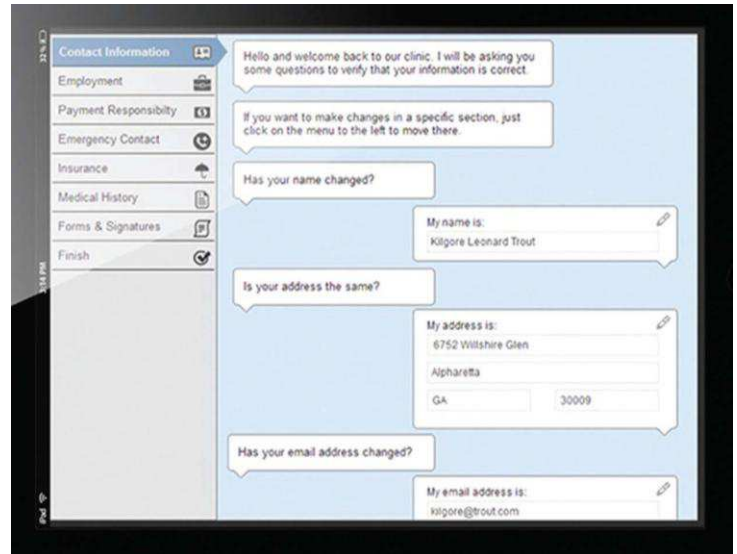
32%

Contact Information
Employment
Payment Responsibilty
Emergency Contact
Insurance
Medical History
Forms & Signatures
Finish

3:58 PM

iPad

Hello and welcome back to our clinic. I will be asking you some questions to verify that your information is correct.

If you want to make changes in a specific section, just click on the menu to the left to move there.

Has your name changed?

My name is:
Kilgore Leonard Trout

Is your address the same?

My address is:
6752 Willshire Glen
Alpharetta
GA
30009

Has your email address changed?

My email address is:
kilgore@trout.com